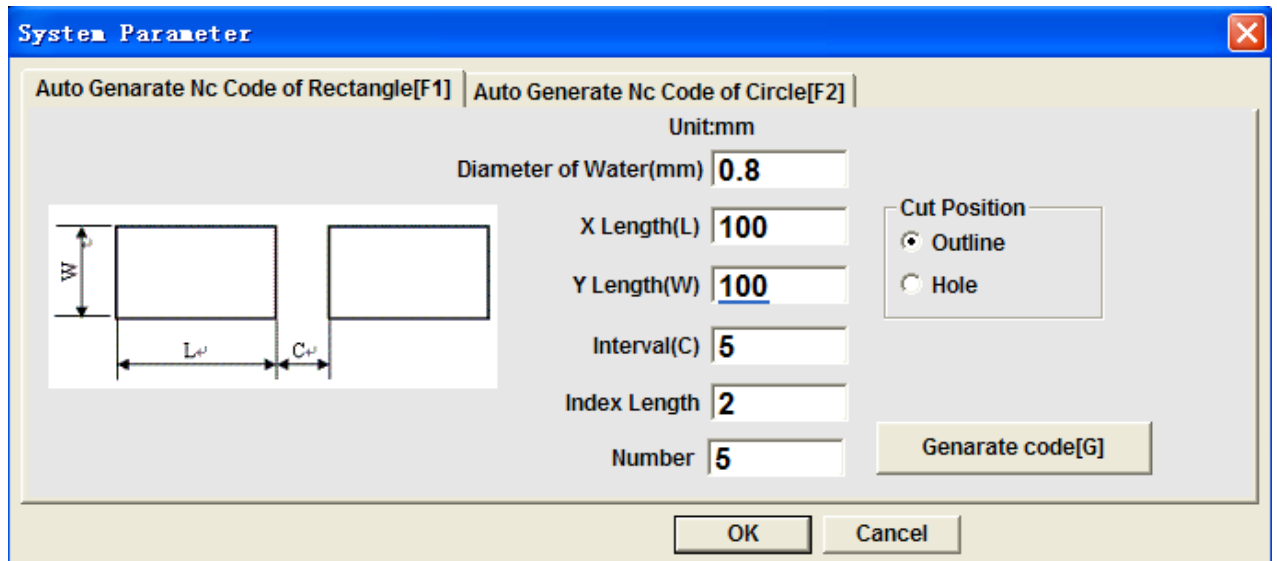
System Parameter

Auto Genarate Nc Code of Rectangle[F1]
Auto Generate Nc Code of Circle[F2]

Unit:mm

Diameter of Water(mm) 0.8

W
L
C

X Length(L) 100
Y Length(W) 100
Interval(C) 5
Index Length 2
Number 5

Cut Position
Outline
Hole

Genarate code[G]

OK
Cancel